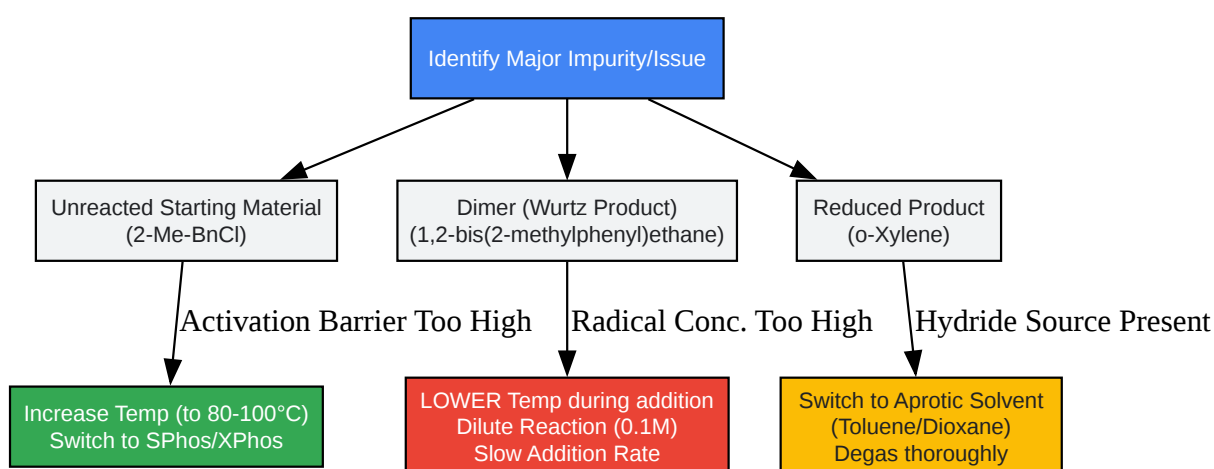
Identify Major Impurity/Issue

Unreacted Starting Material
(2-Me-BnCl)

Dimer (Wurtz Product)
(1,2-bis(2-methylphenyl)ethane)

Reduced Product
(o-Xylene)

Activation Barrier Too High

Radical Conc. Too High

Hydride Source Present

Increase Temp (to 80-100°C)
Switch to SPhos/XPhos

LOWER Temp during addition
Dilute Reaction (0.1M)
Slow Addition Rate

Switch to Aprotic Solvent
(Toluene/Dioxane)
Degas thoroughly